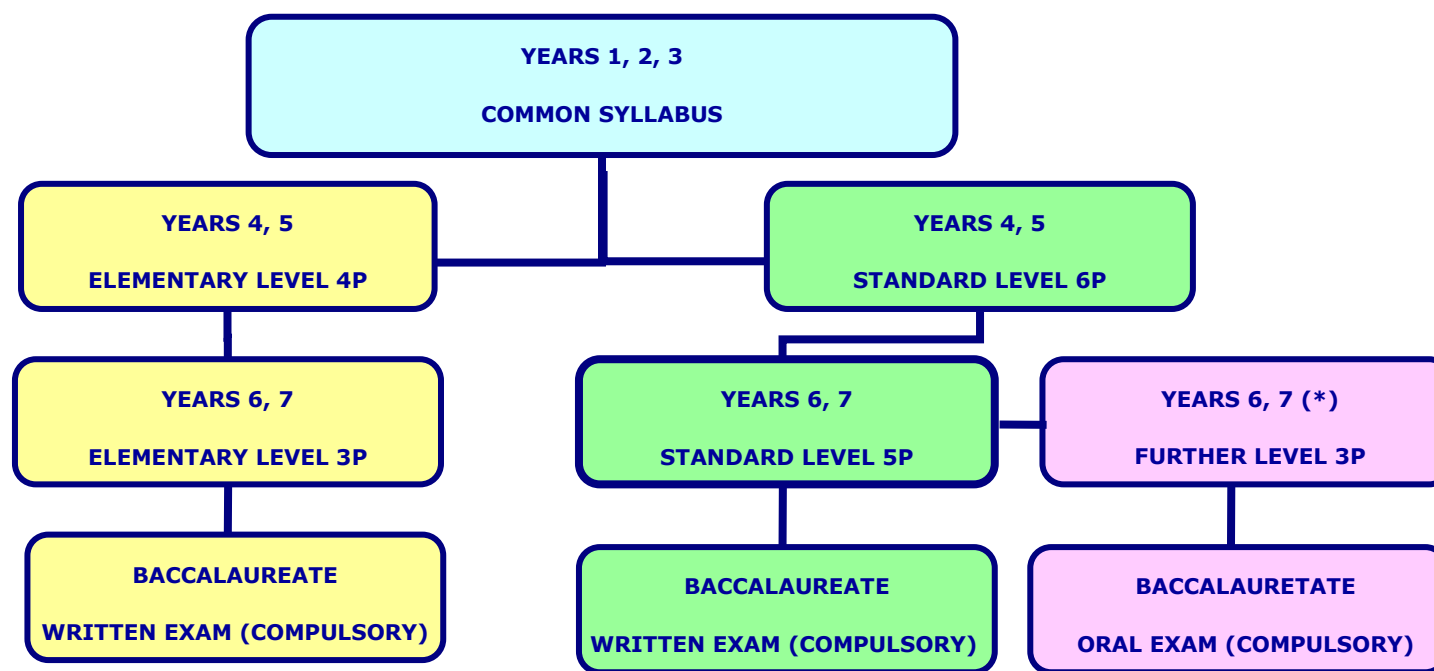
YEARS 1, 2, 3

COMMON SYLLABUS

YEARS 4, 5

ELEMENTARY LEVEL 4P

YEARS 4, 5

STANDARD LEVEL 6P

YEARS 6, 7

ELEMENTARY LEVEL 3P

YEARS 6, 7

STANDARD LEVEL 5P

YEARS 6, 7 (*)

FURTHER LEVEL 3P

BACCALAUREATE

WRITTEN EXAM (COMPULSORY)

BACCALAUREATE

WRITTEN EXAM (COMPULSORY)

BACCALAURETATE

ORAL EXAM (COMPULSORY)